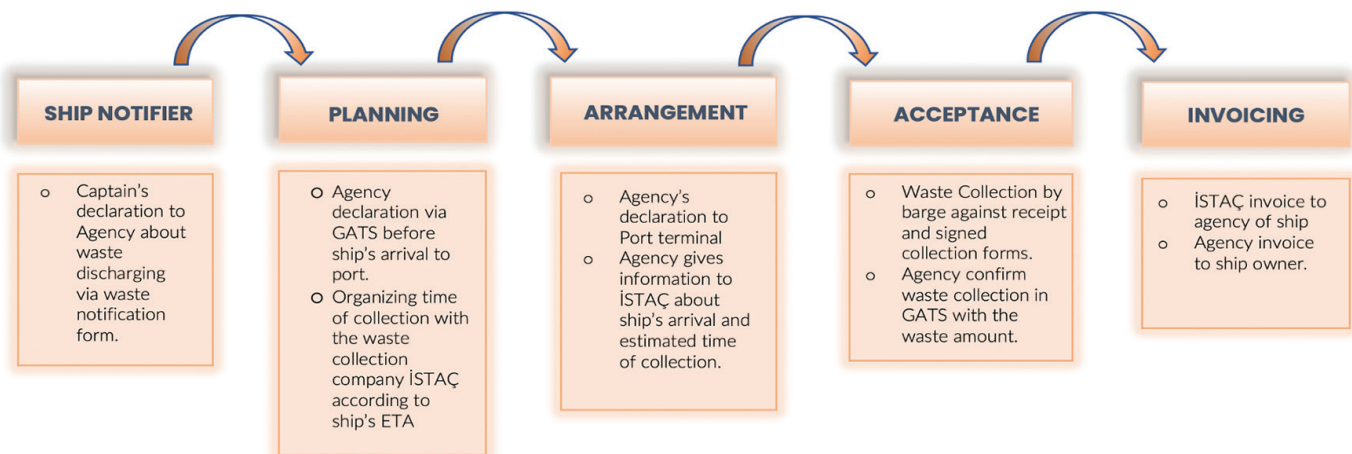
SHIP NOTIFIER

o Captain's declaration to Agency about waste discharging via waste notification form.

PLANNING

o Agency declaration via GATS before ship's arrival to port.
o Organizing time of collection with the waste collection company İSTAÇ according to ship's ETA

ARRANGEMENT

o Agency's declaration to Port terminal
o Agency gives information to İSTAÇ about ship's arrival and estimated time of collection.

ACCEPTANCE

o Waste Collection by barge against receipt and signed collection forms.
o Agency confirm waste collection in GATS with the waste amount.

INVOICING

o İSTAÇ invoice to agency of ship
o Agency invoice to ship owner.